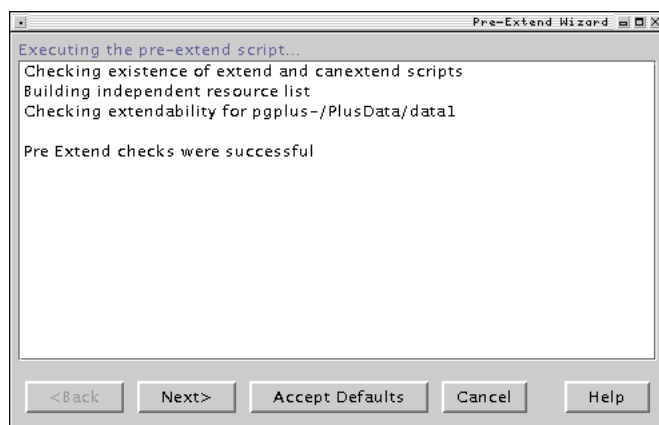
Pre-Extend Wizard

Executing the pre-extend script...

Checking existence of extend and canextend scripts
Building independent resource list
Checking extendability for pgplus-/PlusData/data1

Pre Extend checks were successful

<Back Next> Accept Defaults Cancel Help